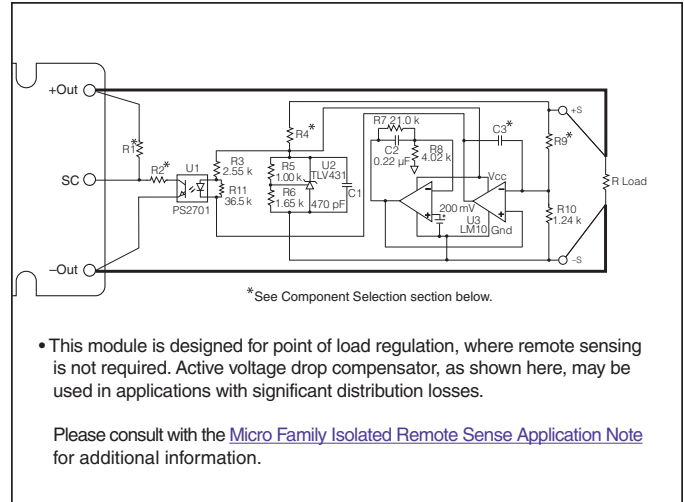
+Out

SC

–Out

R1*

R2*

U1

PS2701

R3 2.55 k

R11 36.5 k

R4*

R5 1.00 k

R6 1.65 k

U2 TLV431

C1 470 pF

R7 21.0 k

C2 0.22 µF

R8 4.02 k

C3*

Vcc

200 mV

U3 LM10

Gnd

R9*

R10 1.24 k

+S

–S

R Load

*See Component Selection section below.

• This module is designed for point of load regulation, where remote sensing is not required. Active voltage drop compensator, as shown here, may be used in applications with significant distribution losses.

Please consult with the Micro Family Isolated Remote Sense Application Note for additional information.